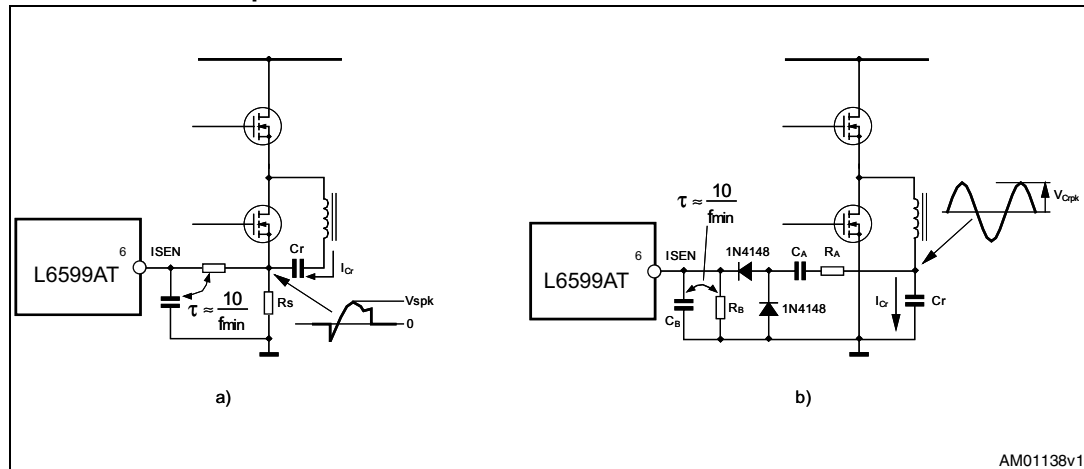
L6599AT

6

ISEN

Cr

$I_{Cr}$

Rs

$\tau \approx \frac{10}{f_{min}}$

Vspk

0

a)

$\tau \approx \frac{10}{f_{min}}$

L6599AT

6

ISEN

1N4148

$C_A$

$R_A$

$V_{Crpk}$

$C_B$

$R_B$

1N4148

$I_{Cr}$

Cr

b)

AM01138v1